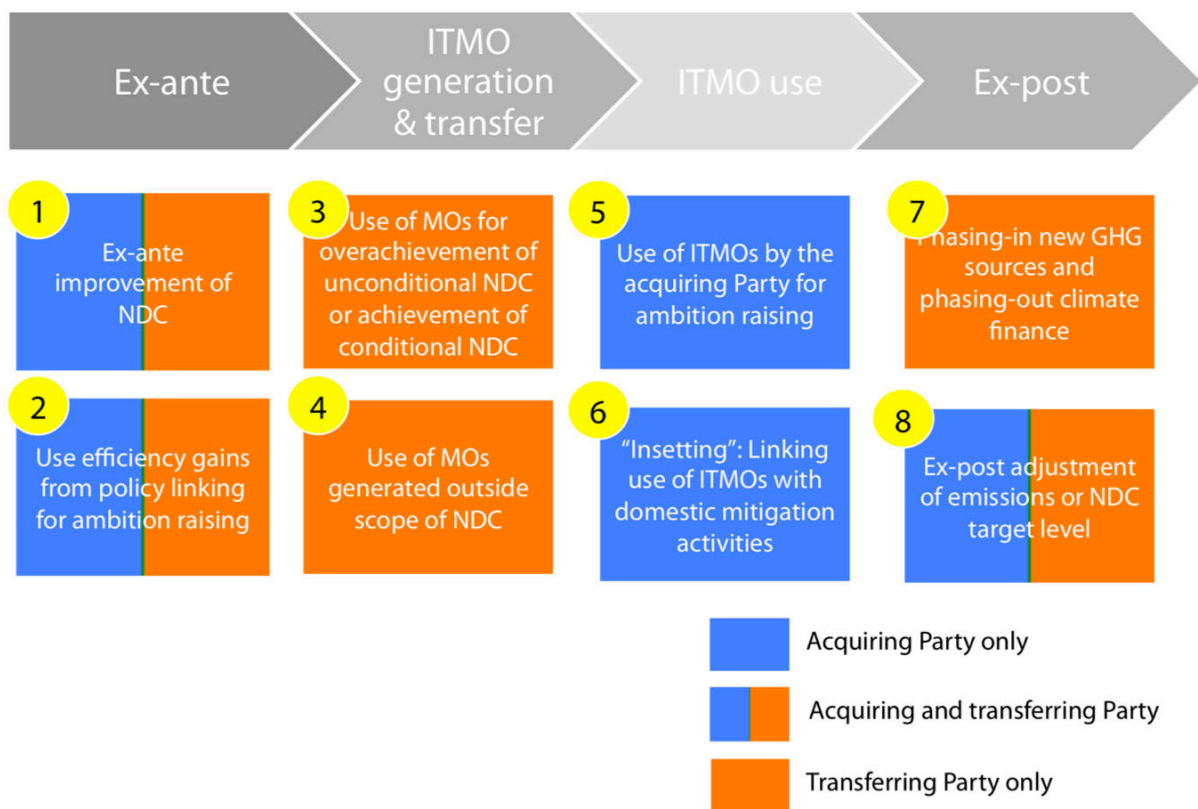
Ex-ante

ITMO generation & transfer

ITMO use

Ex-post

1
Ex-ante improvement of NDC

3
Use of MOs for overachievement of unconditional NDC or achievement of conditional NDC

5
Use of ITMOs by the acquiring Party for ambition raising

7
Phasing-in new GHG sources and phasing-out climate finance

2
Use efficiency gains from policy linking for ambition raising

4
Use of MOs generated outside scope of NDC

6
"Insetting": Linking use of ITMOs with domestic mitigation activities

8
Ex-post adjustment of emissions or NDC target level

Acquiring Party only

Acquiring and transferring Party

Transferring Party only